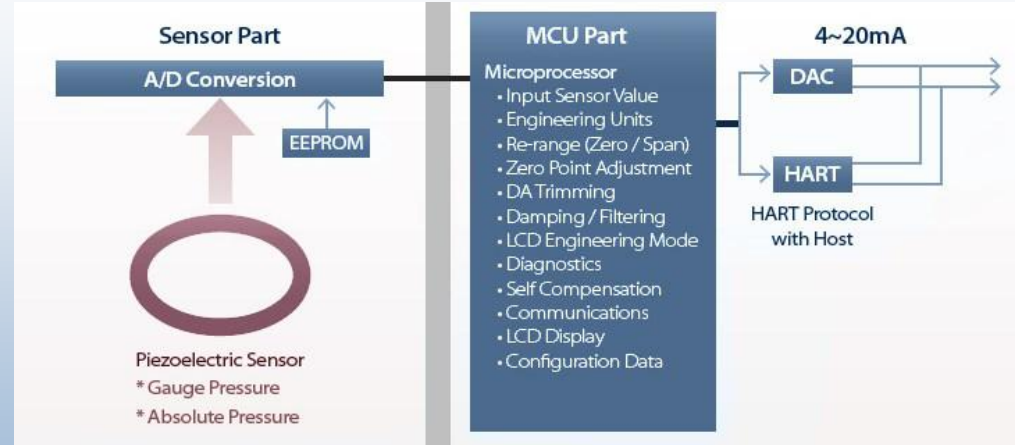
Sensor Part

A/D Conversion

EEPROM

Piezoelectric Sensor
* Gauge Pressure
* Absolute Pressure

MCU Part

Microprocessor
• Input Sensor Value
• Engineering Units
• Re-range (Zero / Span)
• Zero Point Adjustment
• DA Trimming
• Damping / Filtering
• LCD Engineering Mode
• Diagnostics
• Self Compensation
• Communications
• LCD Display
• Configuration Data

4~20mA

DAC

HART

HART Protocol with Host